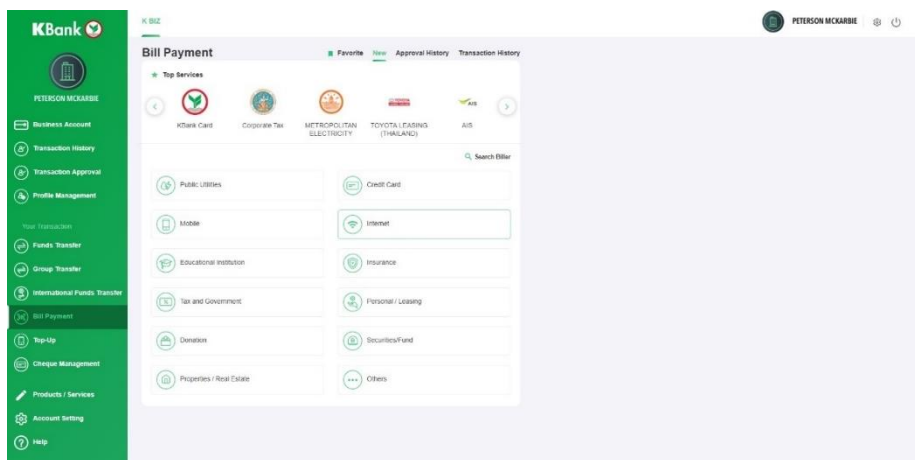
KBank

PETERSON MCKARBIE

Business Account

Transaction History

Transaction Approval

Profile Management

Your Transaction

Funds Transfer

Group Transfer

International Funds Transfer

Bill Payment

Top-Up

Cheque Management

Products / Services

Account Setting

Help

K BIZ

PETERSON MCKARBIE

Bill Payment

Favorite New Approval History Transaction History

Top Services

KBank Card

Corporate Tax

METROPOLITAN ELECTRICITY

TOYOTA LEASING (THAILAND)

AIS

Search Biller

Public Utilities

Credit Card

Mobile

Internet

Educational Institution

Insurance

Tax and Government

Personal / Leasing

Donation

Securities/Fund

Properties / Real Estate

Others